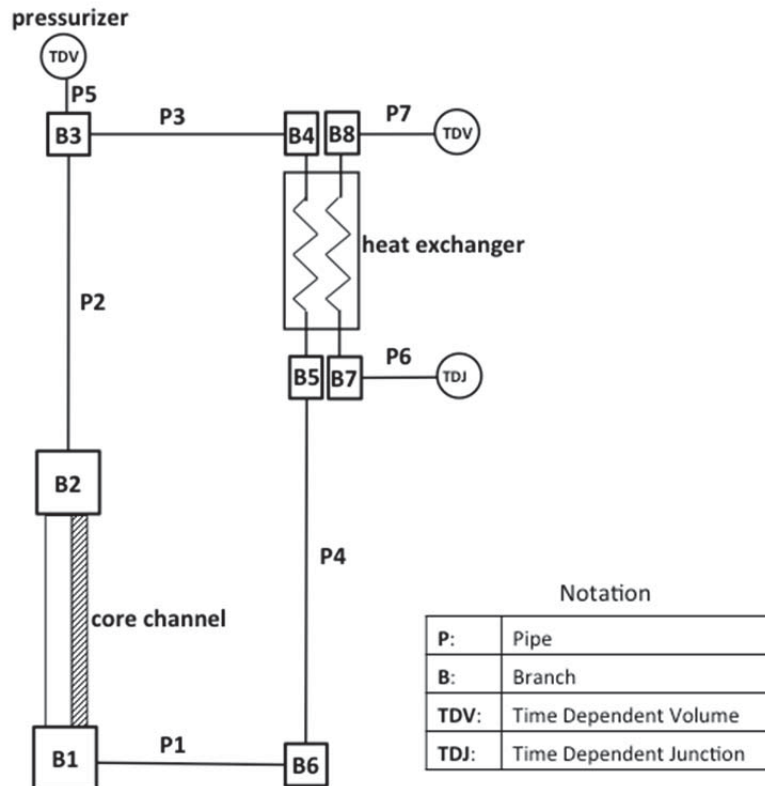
pressurizer

TDV

P5

B3

P3

B4

B8

P7

TDV

heat exchanger

P2

B5

B7

P6

TDJ

B2

P4

core channel

B1

P1

B6

Notation

| | |
|---|---|
| P: | Pipe |
| B: | Branch |
| TDV: | Time Dependent Volume |
| TDJ: | Time Dependent Junction |